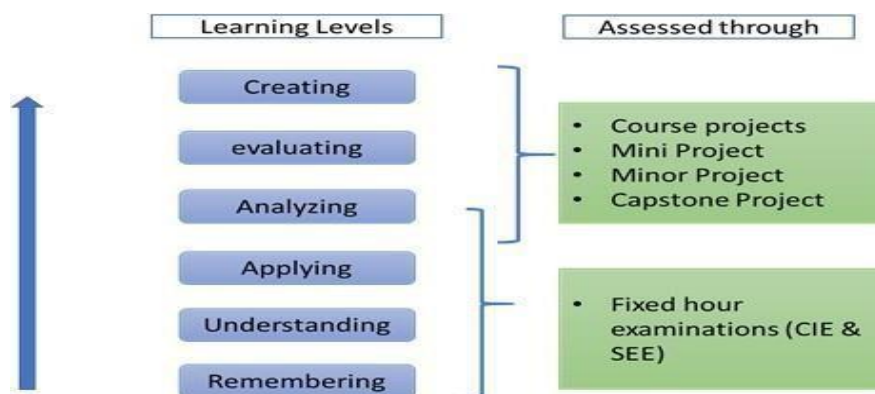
Learning Levels

Assessed through

Creating

evaluating

Analyzing

Applying

Understanding

Remembering

- Course projects
- Mini Project
- Minor Project
- Capstone Project

- Fixed hour examinations (CIE & SEE)